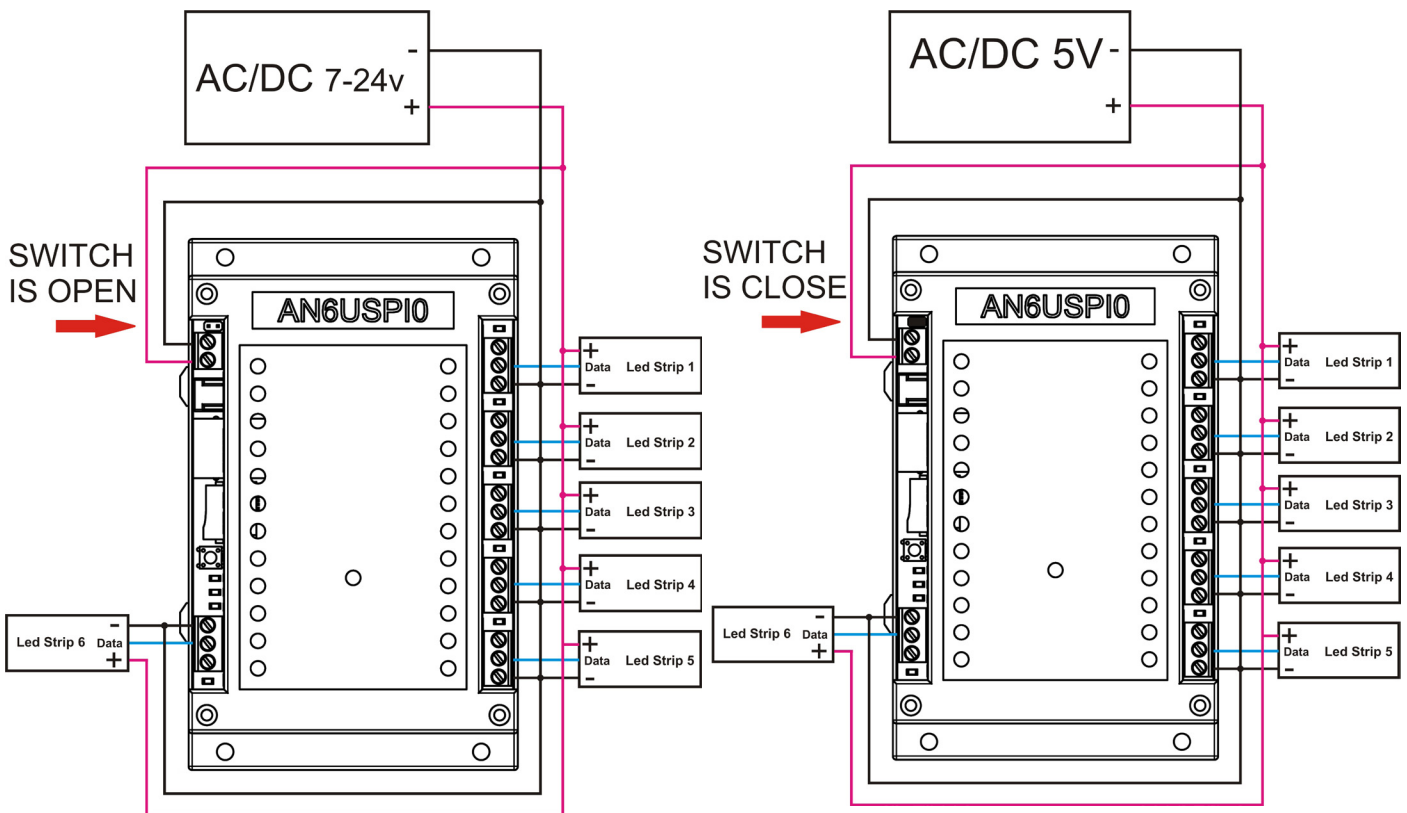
AC/DC 7-24v
-
+

SWITCH IS OPEN

AN6USPI0

+
Data
-
Led Strip 1

+
Data
-
Led Strip 2

+
Data
-
Led Strip 3

+
Data
-
Led Strip 4

+
Data
-
Led Strip 5

Led Strip 6
-
Data
+

AC/DC 5V
-
+

SWITCH IS CLOSE

AN6USPI0

+
Data
-
Led Strip 1

+
Data
-
Led Strip 2

+
Data
-
Led Strip 3

+
Data
-
Led Strip 4

+
Data
-
Led Strip 5

Led Strip 6
-
Data
+